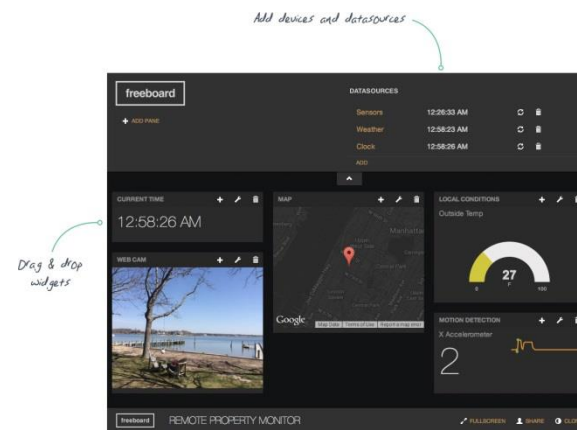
Add devices and datasources

freeboard

+ ADD PANE

DATASOURCES

| | |
|---|---|
| Sensors | 12:26:33 AM |
| Weather | 12:58:23 AM |
| Clock | 12:58:26 AM |

ADD

Drag & drop widgets

CURRENT TIME

12:58:26 AM

MAP

Manhattan

Google

Map Data | Terms of Use | Report a map error

LOCAL CONDITIONS

Outside Temp

27

F

0

100

WEB CAM

MOTION DETECTION

X Accelerometer

2

freeboard REMOTE PROPERTY MONITOR

FULLSCREEN SHARE CLO